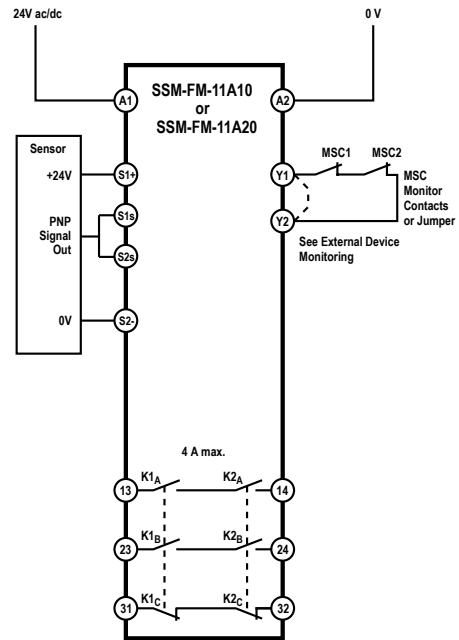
24V ac/dc

0 V

A1

A2

SSM-FM-11A10
or
SSM-FM-11A20

Sensor

+24V

S1+

PNP Signal Out

S1s

S2s

0V

S2-

Y1

Y2

MSC1

MSC2

MSC Monitor Contacts or Jumper

See External Device Monitoring

4 A max.

13

$K1_A$

$K2_A$

14

23

$K1_B$

$K2_B$

24

31

$K1_C$

$K2_C$

32